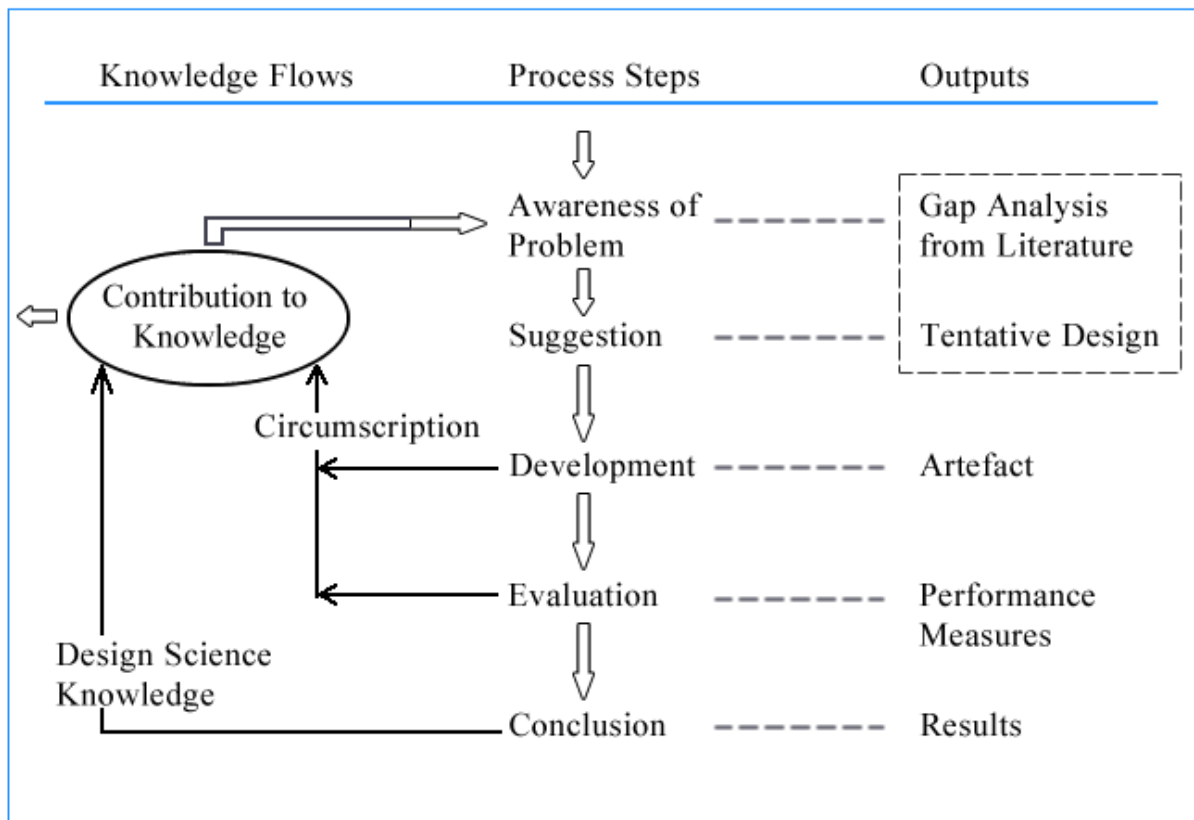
Knowledge Flows Process Steps Outputs

Awareness of Problem

Gap Analysis from Literature

Contribution to Knowledge

Suggestion

Tentative Design

Circumscription

Development

Artefact

Evaluation

Performance Measures

Design Science Knowledge

Conclusion

Results